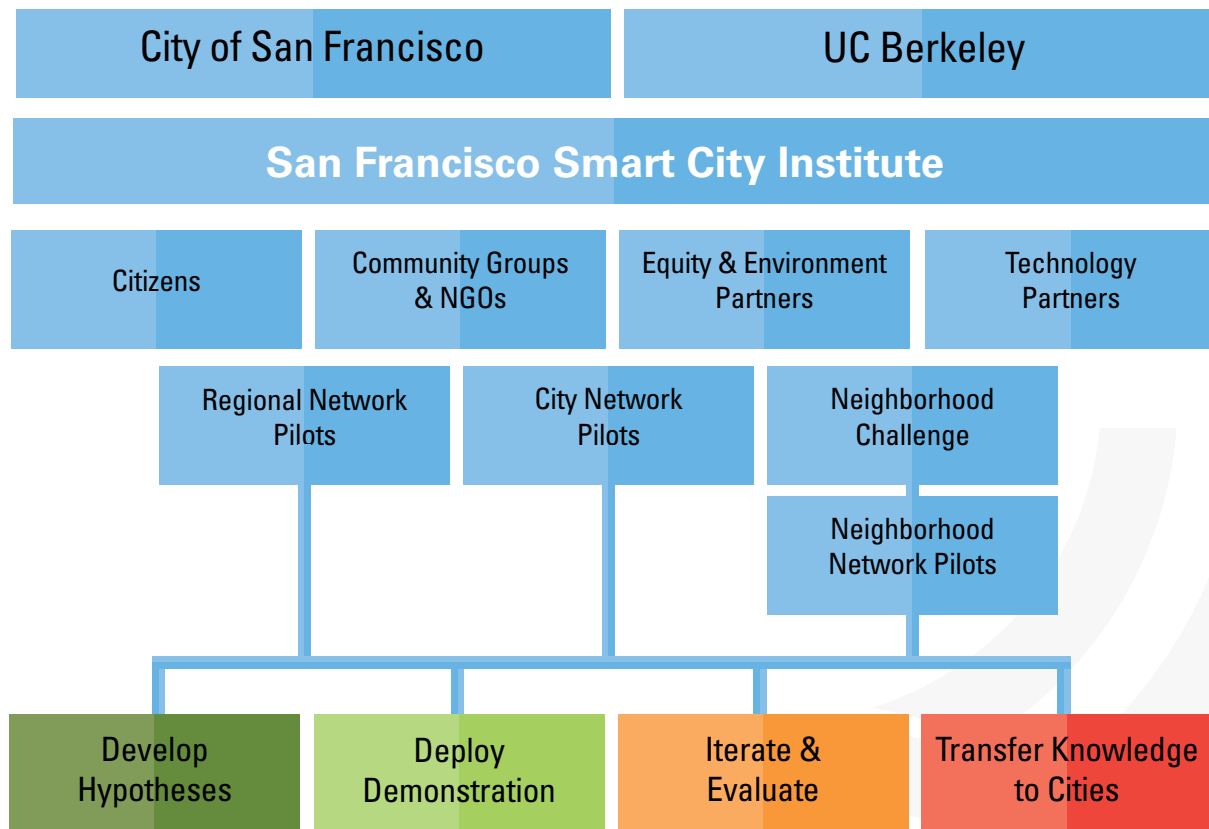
City of San Francisco

UC Berkeley

San Francisco Smart City Institute

Citizens

Community Groups & NGOs

Equity & Environment Partners

Technology Partners

Regional Network Pilots

City Network Pilots

Neighborhood Challenge

Neighborhood Network Pilots

Develop Hypotheses

Deploy Demonstration

Iterate & Evaluate

Transfer Knowledge to Cities